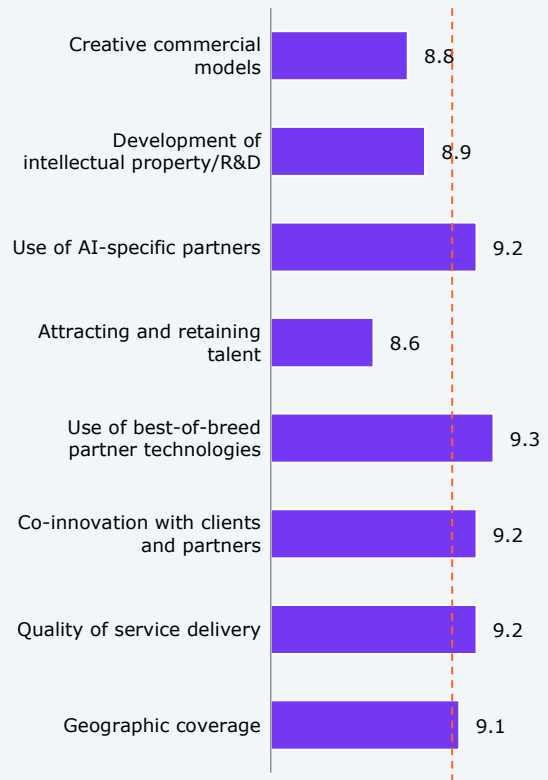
Creative commercial models 8.8

Development of intellectual property/R&D 8.9

Use of AI-specific partners 9.2

Attracting and retaining talent 8.6

Use of best-of-breed partner technologies 9.3

Co-innovation with clients and partners 9.2

Quality of service delivery 9.2

Geographic coverage 9.1